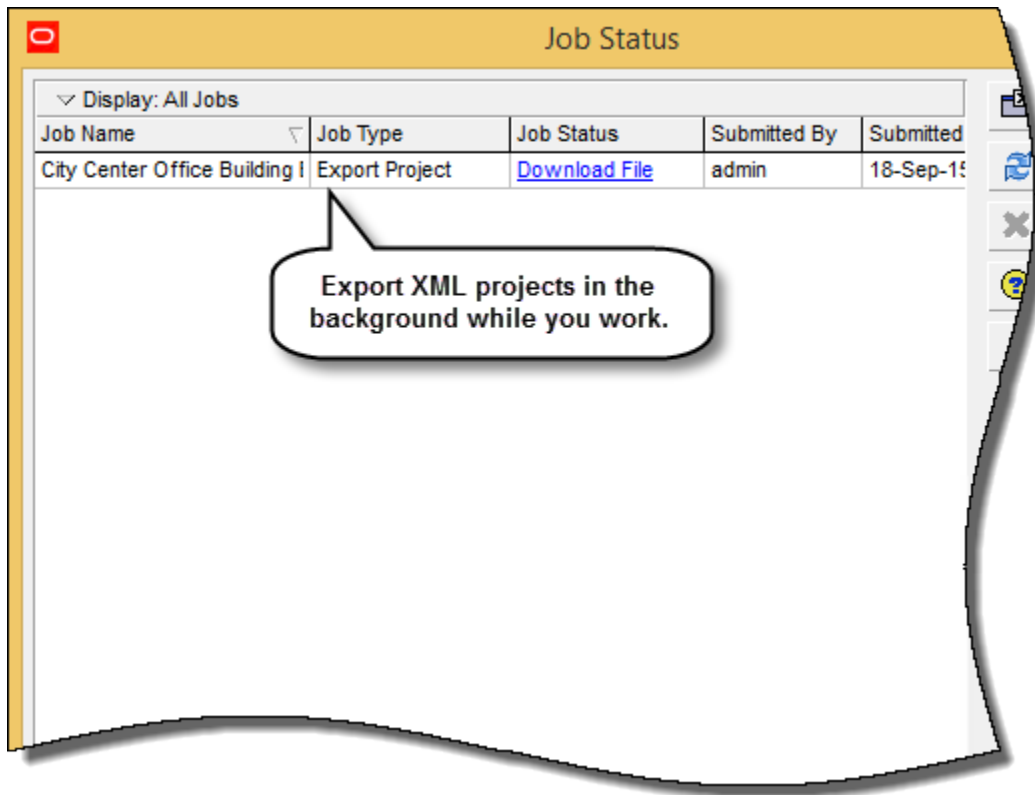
Job Status

Display: All Jobs

| Job Name | Job Type | Job Status | Submitted By | Submitted |
|---|---|---|---|---|
| City Center Office Building I | Export Project | Download File | admin | 18-Sep-1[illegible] |

Export XML projects in the background while you work.